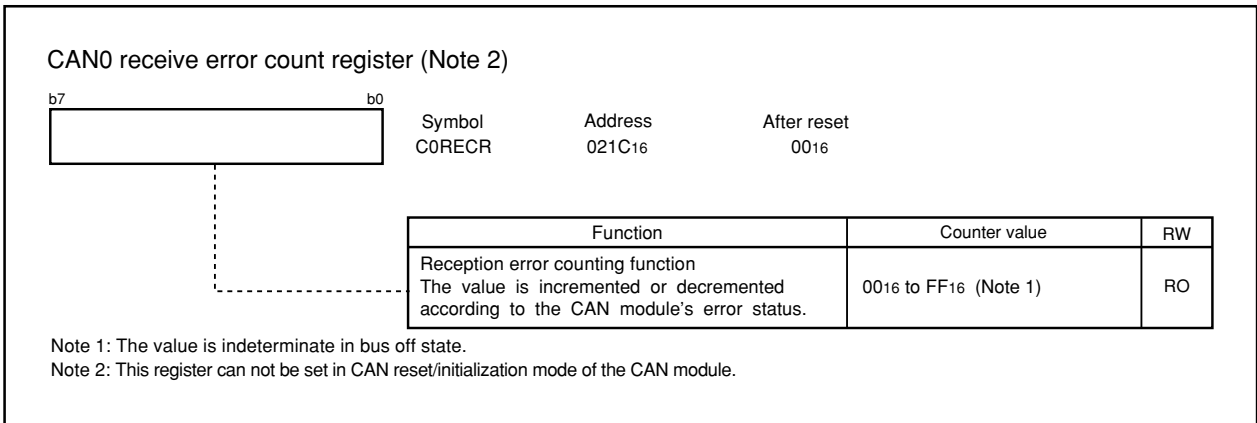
CAN0 receive error count register (Note 2)

b7

b0

| Symbol | Address | After reset |
|---|---|---|
| C0RECR | $021C_{16}$ | $00_{16}$ |

| Function | Counter value | RW |
|---|---|---|
| Reception error counting function The value is incremented or decremented according to the CAN module's error status. | $00_{16}$ to $FF_{16}$ (Note 1) | RO |

Note 1: The value is indeterminate in bus off state.
Note 2: This register can not be set in CAN reset/initialization mode of the CAN module.